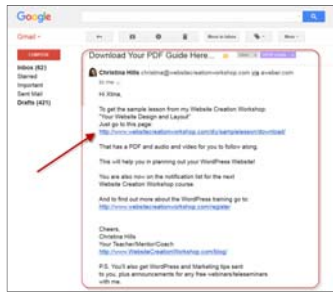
Google

Gmail

COMPOSE

Inbox (62)
Starred
Important
Sent Mail
Drafts (421)

Move to Inbox

More

Download Your PDF Guide Here...

Christina Hills christina@websitecreationworkshop.com via aweber.com
to me

Hi Xtina,

To get the sample lesson from my Website Creation Workshop:
"Your Website Design and Layout"
Just go to this page:
http://www.websitecreationworkshop.com/diy/samplelesson/download/

That has a PDF and audio and video for you to follow along.

This will help you in planning out your WordPress Website!

You are also now on the notification list for the next
Website Creation Workshop course.

And to find out more about the WordPress training go to:
http://www.websitecreationworkshop.com/register

Cheers,
Christina Hills
Your Teacher/Mentor/Coach
http://www.WebsiteCreationWorkshop.com/Blog/

P.S. You'll also get WordPress and Marketing tips sent
to you, plus announcements for any free webinars/teleseminars
with me.